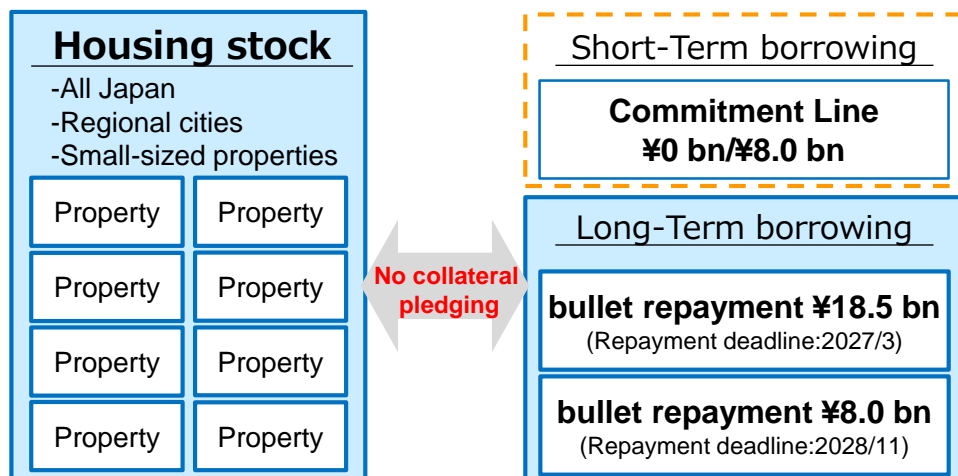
Housing stock
-All Japan
-Regional cities
-Small-sized properties

| Property | Property |
|---|---|
| Property | Property |
| Property | Property |
| Property | Property |

No collateral pledging

Short-Term borrowing

Commitment Line
¥0 bn/¥8.0 bn

Long-Term borrowing

bullet repayment ¥18.5 bn
(Repayment deadline:2027/3)

bullet repayment ¥8.0 bn
(Repayment deadline:2028/11)